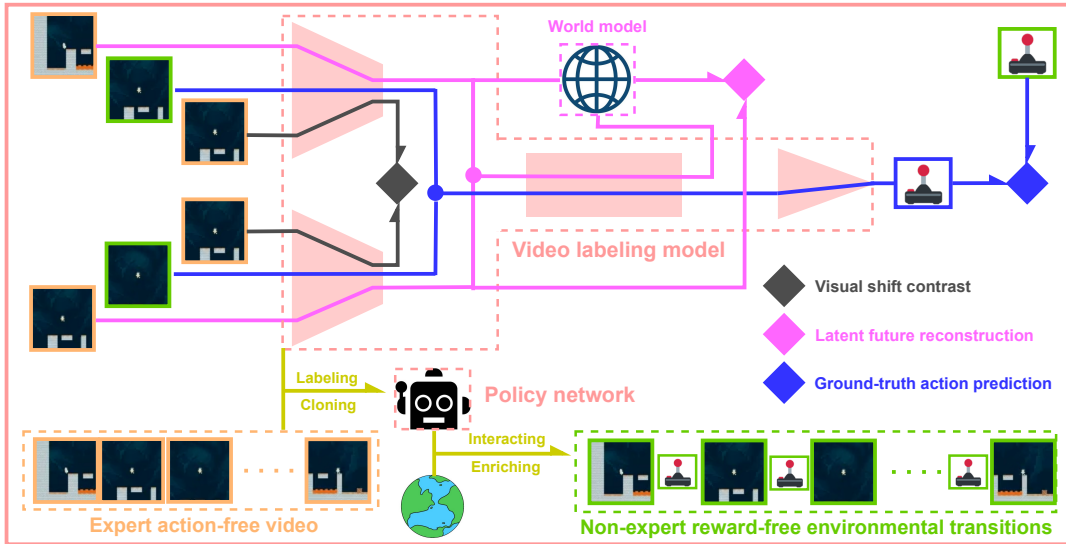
World model

Video labeling model

Visual shift contrast

Latent future reconstruction

Ground-truth action prediction

Labeling

Cloning

Policy network

Interacting

Enriching

. . . . .

. . . . .

Expert action-free video

Non-expert reward-free environmental transitions